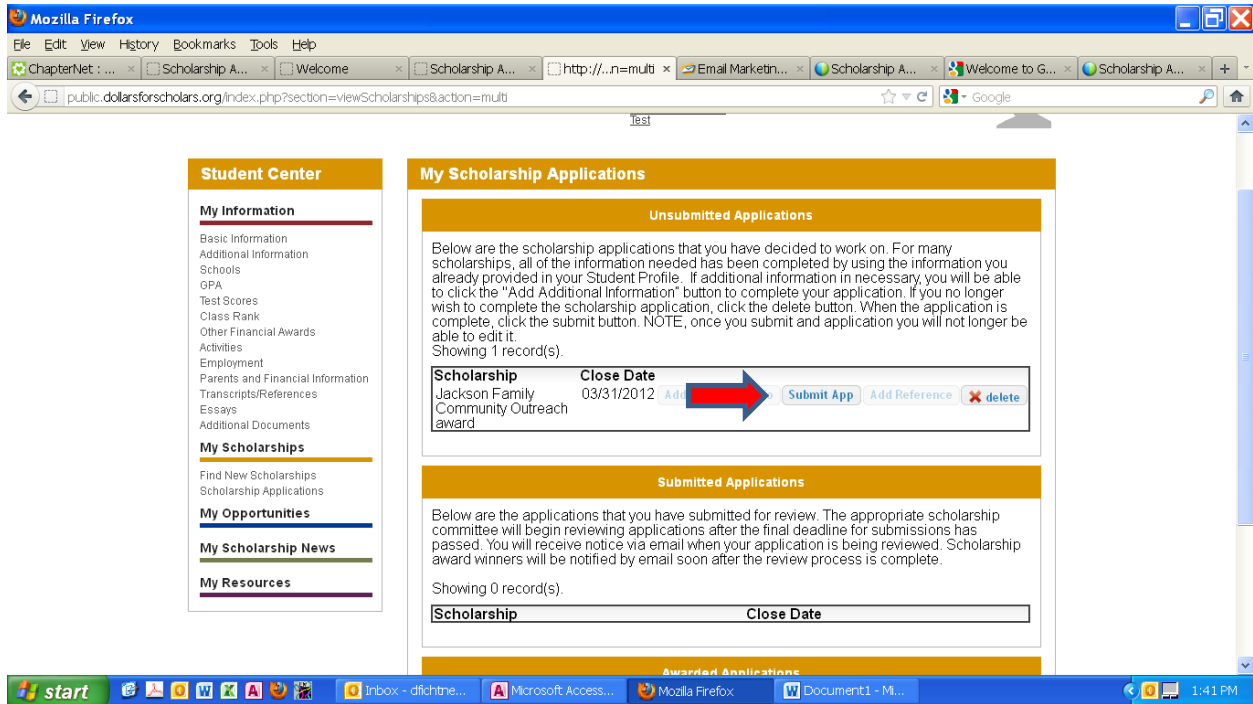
Mozilla Firefox

File Edit View History Bookmarks Tools Help

ChapterNet : ... | Scholarship A... | Welcome | Scholarship A... | http://...n=multi | Email Marketin... | Scholarship A... | Welcome to G... | Scholarship A... | +

public.dollarsforscholars.org/index.php?section=viewScholarships&action=multi

Google

Test

Student Center

My Information

Basic Information
Additional Information
Schools
GPA
Test Scores
Class Rank
Other Financial Awards
Activities
Employment
Parents and Financial Information
Transcripts/References
Essays
Additional Documents

My Scholarships

Find New Scholarships
Scholarship Applications

My Opportunities

My Scholarship News

My Resources

My Scholarship Applications

Unsubmitted Applications

Below are the scholarship applications that you have decided to work on. For many scholarships, all of the information needed has been completed by using the information you already provided in your Student Profile. If additional information in necessary, you will be able to click the "Add Additional Information" button to complete your application. If you no longer wish to complete the scholarship application, click the delete button. When the application is complete, click the submit button. NOTE, once you submit and application you will not longer be able to edit it.
Showing 1 record(s).

| Scholarship | Close Date | | | | |
|---|---|---|---|---|---|
| Jackson Family Community Outreach award | 03/31/2012 | Add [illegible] | Submit App | Add Reference | delete |

Submitted Applications

Below are the applications that you have submitted for review. The appropriate scholarship committee will begin reviewing applications after the final deadline for submissions has passed. You will receive notice via email when your application is being reviewed. Scholarship award winners will be notified by email soon after the review process is complete.

Showing 0 record(s).

| Scholarship | Close Date |
|---|---|

Awarded Applications

start | Inbox - dfichtne... | Microsoft Access... | Mozilla Firefox | Document1 - Mi... | 1:41 PM